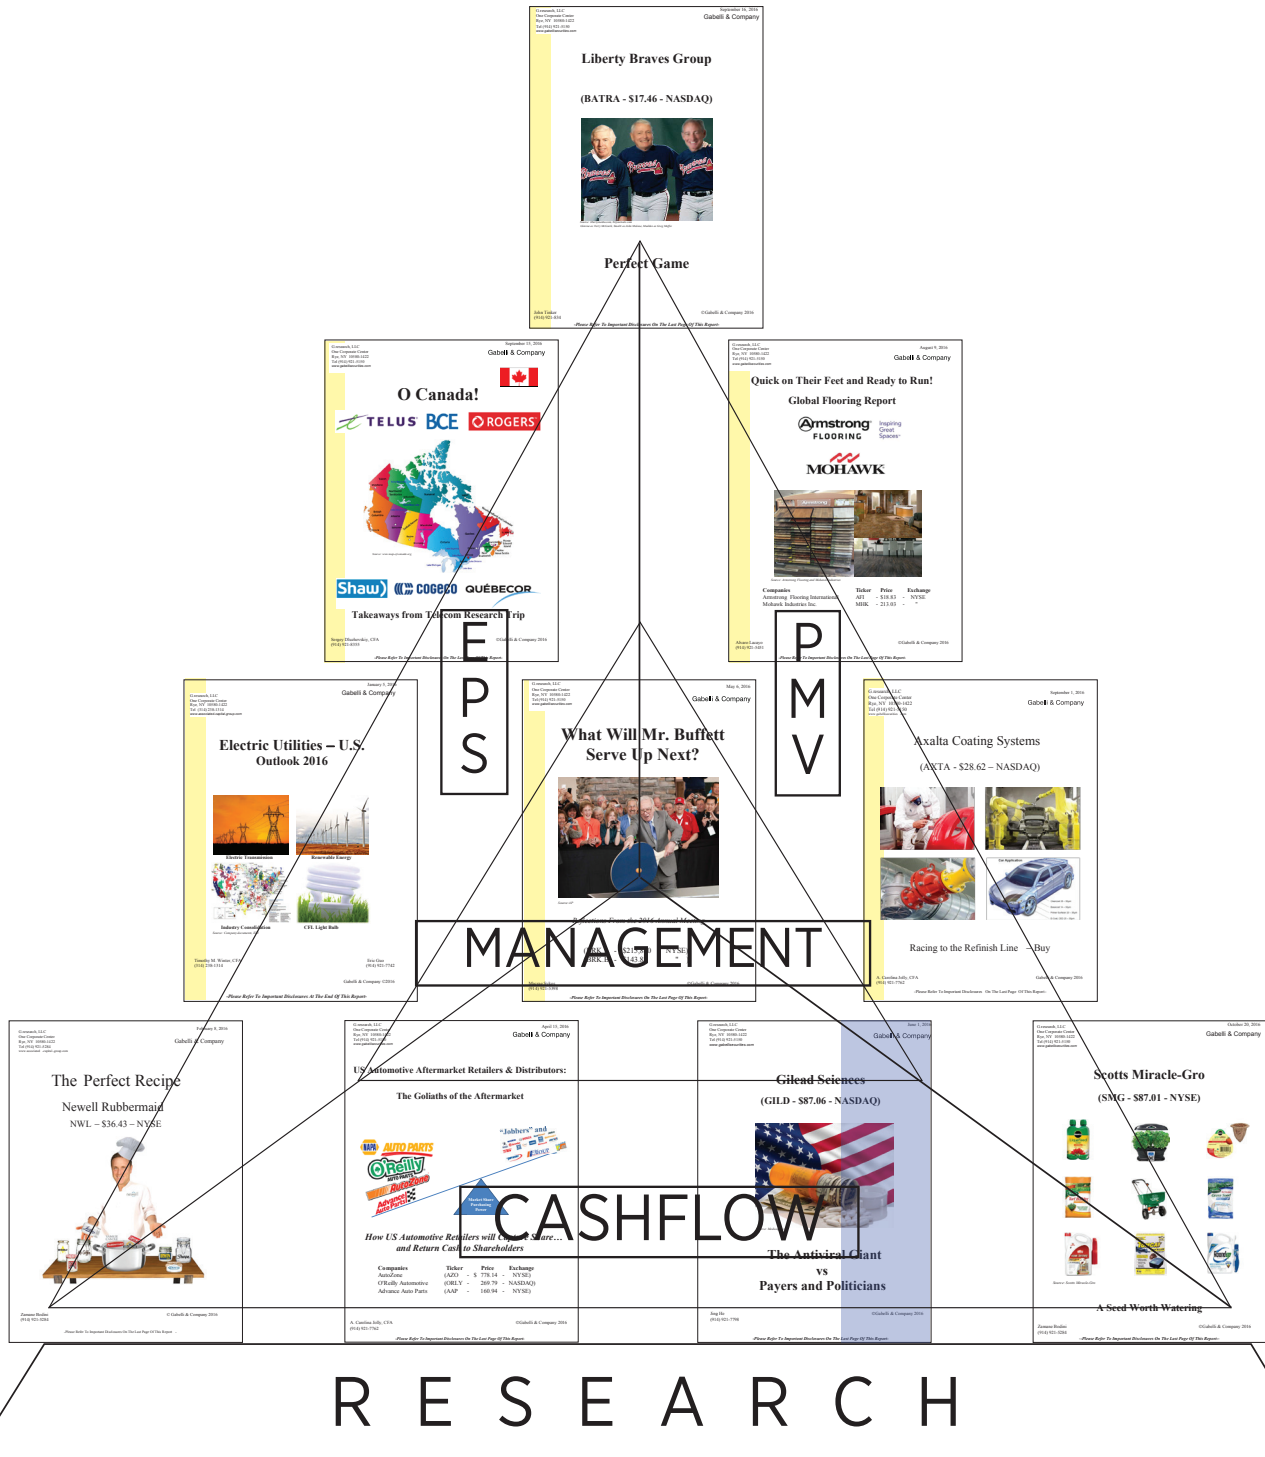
G.research, LLC
One Corporate Center
Rye, NY 10580-1422
Tel (914) 921-5100
www.gabellisecurities.com

September 16, 2016
Gabelli & Company

Liberty Braves Group

(BATRA - $17.46 - NASDAQ)

Perfect Game

John Tinker
(914) 921-5000

©Gabelli & Company 2016

-Please Refer To Important Disclosures On The Last Page Of This Report-

September 15, 2016
Gabelli & Company

O Canada!

TELUS BCE ROGERS

Shaw) COGECO QUÉBECOR

Takeaways from Telecom Research Trip

Sergey Dluzhevskiy, CFA
(914) 921-8355

©Gabelli & Company 2016

August 9, 2016
Gabelli & Company

Quick on Their Feet and Ready to Run!

Global Flooring Report

Armstrong FLOORING Inspiring Great Spaces

MOHAWK

| Companies | Ticker | Price | Exchange |
|---|---|---|---|
| Armstrong Flooring International | AFI | $18.83 | NYSE |
| Mohawk Industries Inc. | MHK | 213.03 | " |

Alvaro Lacayo
(914) 921-5481

©Gabelli & Company 2016

E
P
S

P
M
V

January 5, 2016
Gabelli & Company

Electric Utilities – U.S. Outlook 2016

Electric Transmission
Renewable Energy
Industry Consolidation
CFL Light Bulb

Timothy M. Winter, CFA
(914) 238-1514

Tim Gao
(914) 921-7742

Gabelli & Company ©2016

-Please Refer To Important Disclosures At The End Of This Report-

May 6, 2016
Gabelli & Company

What Will Mr. Buffett Serve Up Next?

Reflections From the 2016 Annual Meeting

September 1, 2016
Gabelli & Company

Axalta Coating Systems

(AXTA - $28.62 – NASDAQ)

Racing to the Refinish Line – Buy

A. Carolina Jolly, CFA
(914) 921-7762

Gabelli & Company 2016

MANAGEMENT

February 8, 2016
Gabelli & Company

The Perfect Recipe

Newell Rubbermaid

NWL – $36.43 – NYSE

Zerimar Rodino
(914) 921-8284

© Gabelli & Company 2016

April 15, 2016
Gabelli & Company

US Automotive Aftermarket Retailers & Distributors:

The Goliaths of the Aftermarket

"Jobbers" and

How US Automotive Retailers will Capture Share… and Return Cash to Shareholders

| Companies | Ticker | Price | Exchange |
|---|---|---|---|
| AutoZone | (AZO | - $ 778.14 | - NYSE) |
| O'Reilly Automotive | (ORLY | - 269.79 | - NASDAQ) |
| Advance Auto Parts | (AAP | - 160.94 | - NYSE) |

A. Carolina Jolly, CFA
(914) 921-7762

©Gabelli & Company 2016

June 1, 2016
Gabelli & Company

Gilead Sciences

(GILD - $87.06 - NASDAQ)

The Antiviral Giant
vs
Payers and Politicians

Jing He
(914) 921-7798

©Gabelli & Company 2016

CASHFLOW

October 20, 2016
Gabelli & Company

Scotts Miracle-Gro

(SMG - $87.01 - NYSE)

A Seed Worth Watering

Zerimar Rodino
(914) 921-8284

©Gabelli & Company 2016

R E S E A R C H